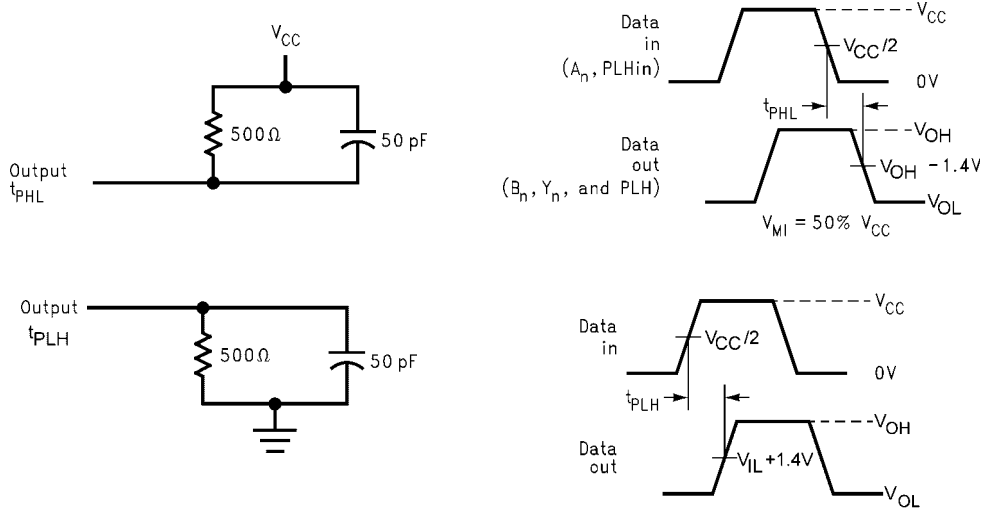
$V_{CC}$

$500\Omega$

50 pF

Output
$t_{PHL}$

Data
in
($A_n$, PLHin)

$V_{CC}$

$V_{CC}/2$

0V

$t_{PHL}$

Data
out
($B_n$, $Y_n$, and PLH)

$V_{OH}$

$V_{OH}$ - 1.4V

$V_{OL}$

$V_{MI}$ = 50% $V_{CC}$

Output
$t_{PLH}$

$500\Omega$

50 pF

Data
in

$V_{CC}$

$V_{CC}/2$

0V

$t_{PLH}$

Data
out

$V_{OH}$

$V_{IL}$ +1.4V

$V_{OL}$